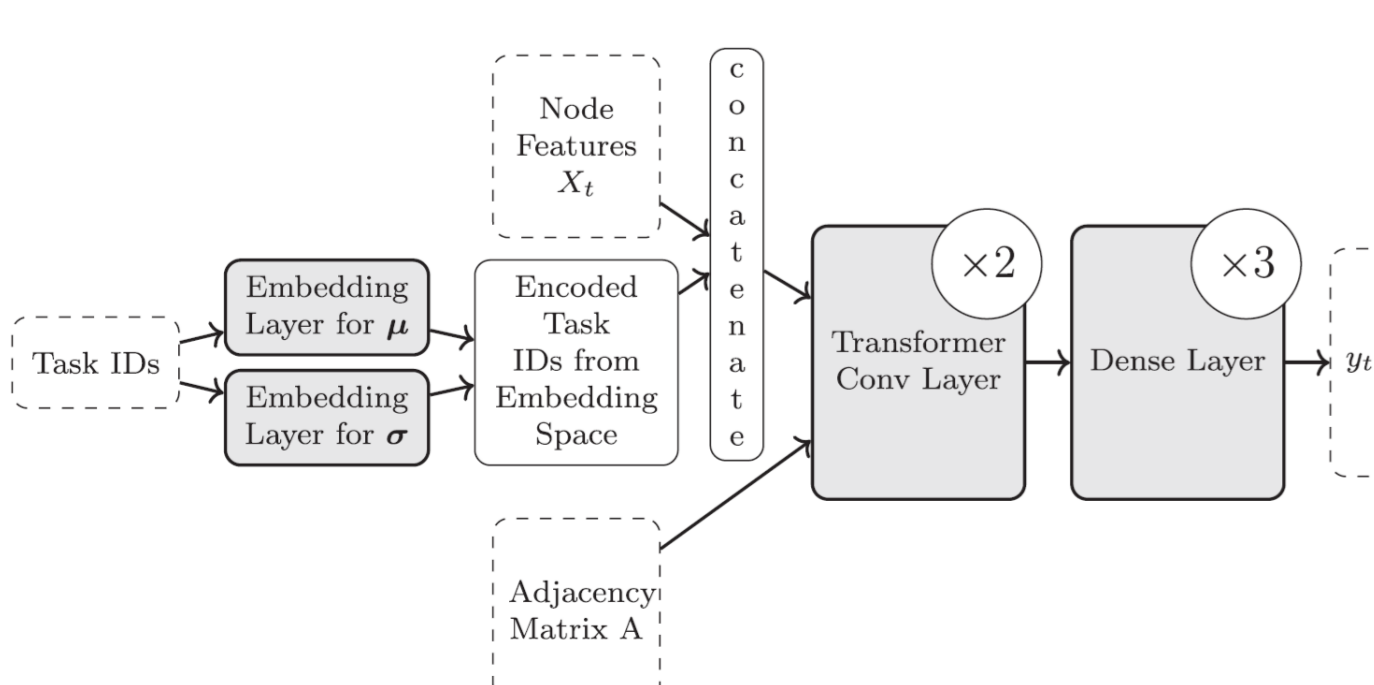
Node Features $X_t$

c o n c a t e n a t e

Task IDs

Embedding Layer for $\boldsymbol{\mu}$

Embedding Layer for $\boldsymbol{\sigma}$

Encoded Task IDs from Embedding Space

$\times 2$

Transformer Conv Layer

$\times 3$

Dense Layer

$y_t$

Adjacency Matrix A